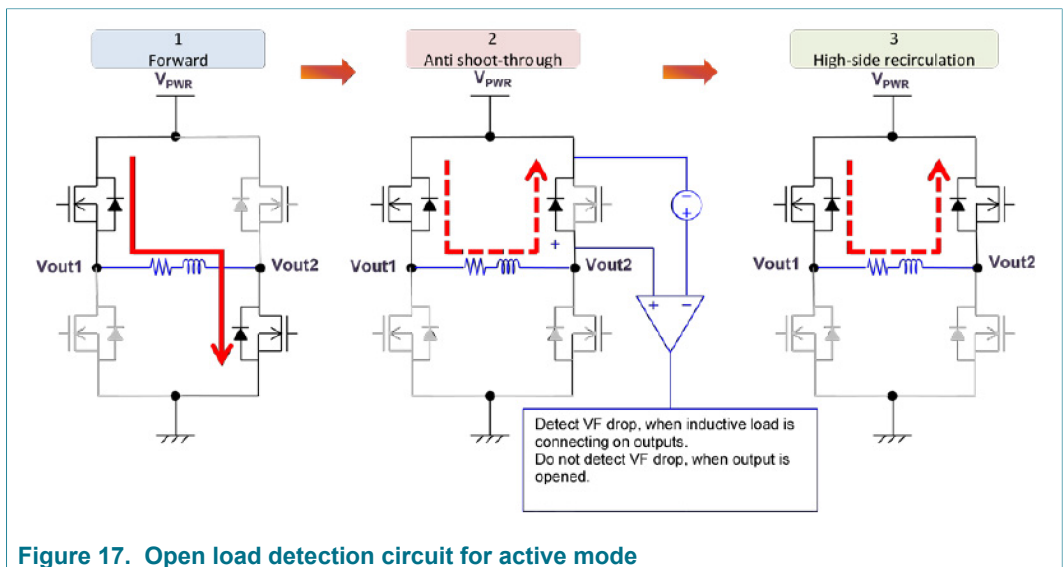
1
Forward

$V_{PWR}$

Vout1

Vout2

2
Anti shoot-through

$V_{PWR}$

Vout1

Vout2

+

-

+

+

-

Detect VF drop, when inductive load is connecting on outputs.
Do not detect VF drop, when output is opened.

3
High-side recirculation

$V_{PWR}$

Vout1

Vout2

Figure 17. Open load detection circuit for active mode